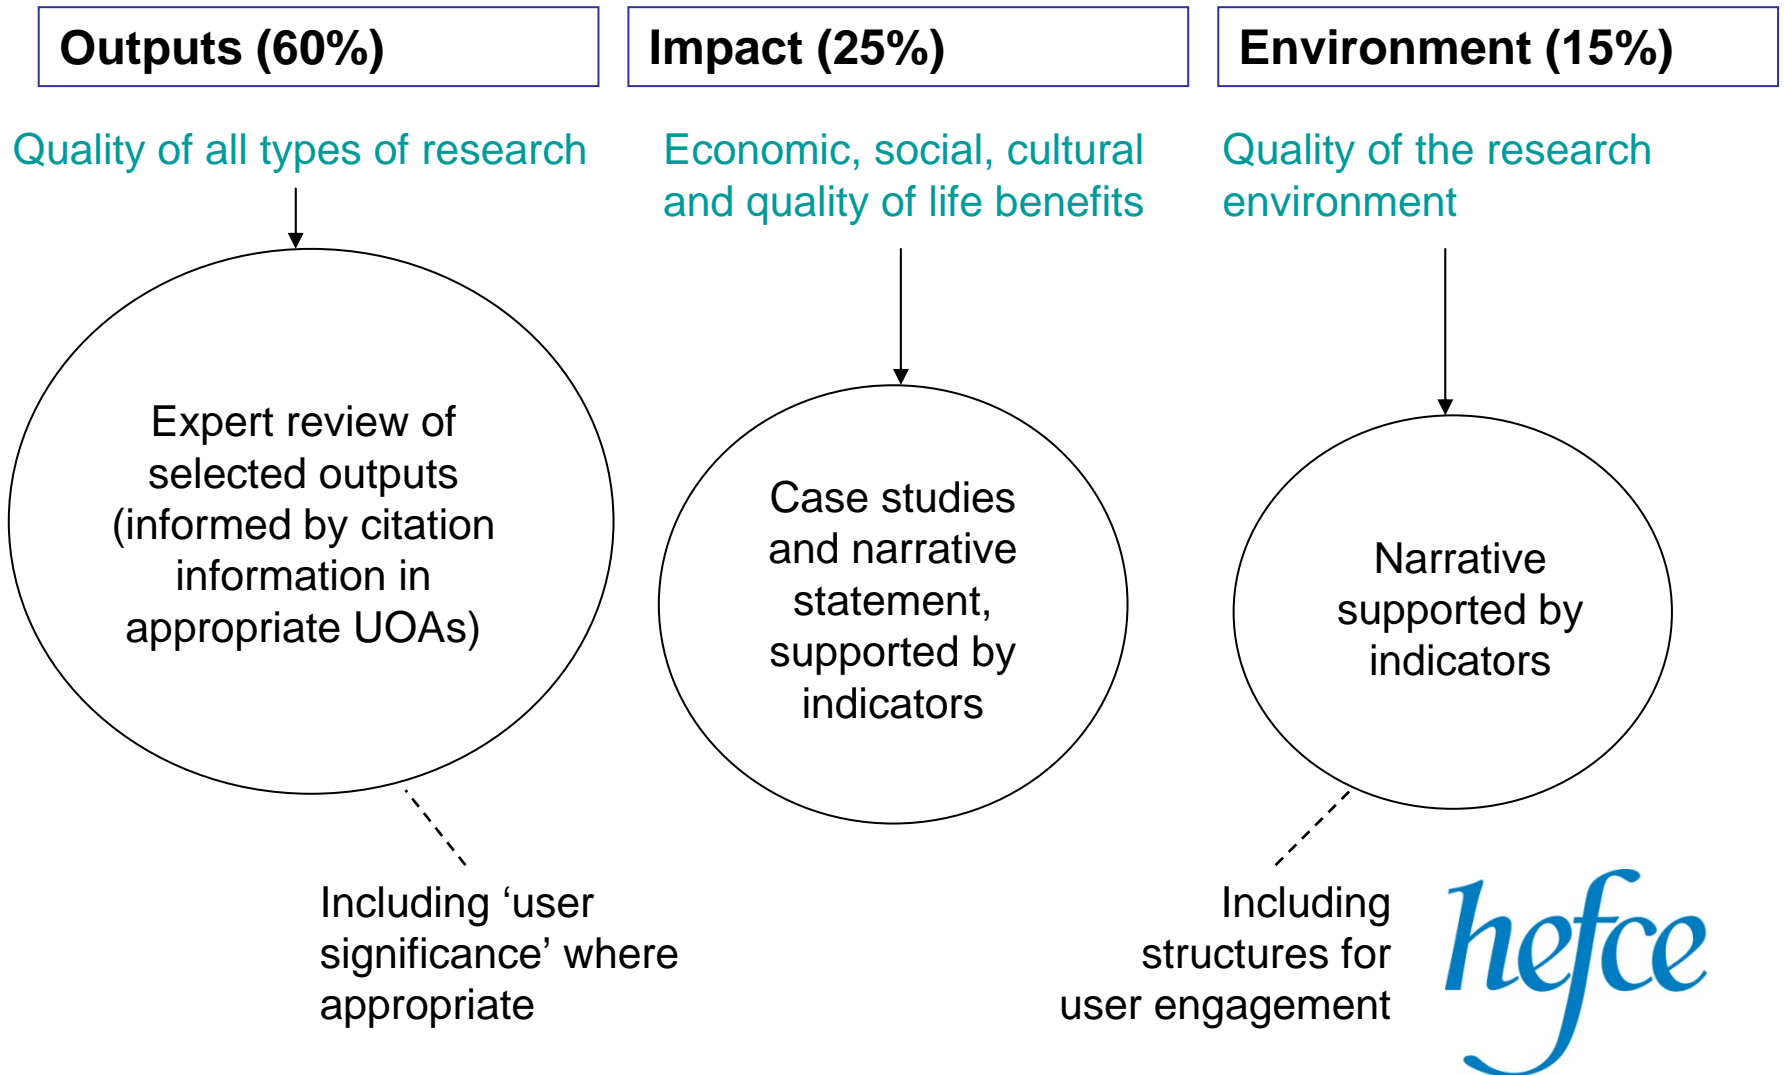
Outputs (60%)

Impact (25%)

Environment (15%)

Quality of all types of research

Economic, social, cultural and quality of life benefits

Quality of the research environment

Expert review of selected outputs (informed by citation information in appropriate UOAs)

Case studies and narrative statement, supported by indicators

Narrative supported by indicators

Including ‘user significance’ where appropriate

Including structures for user engagement

hefce